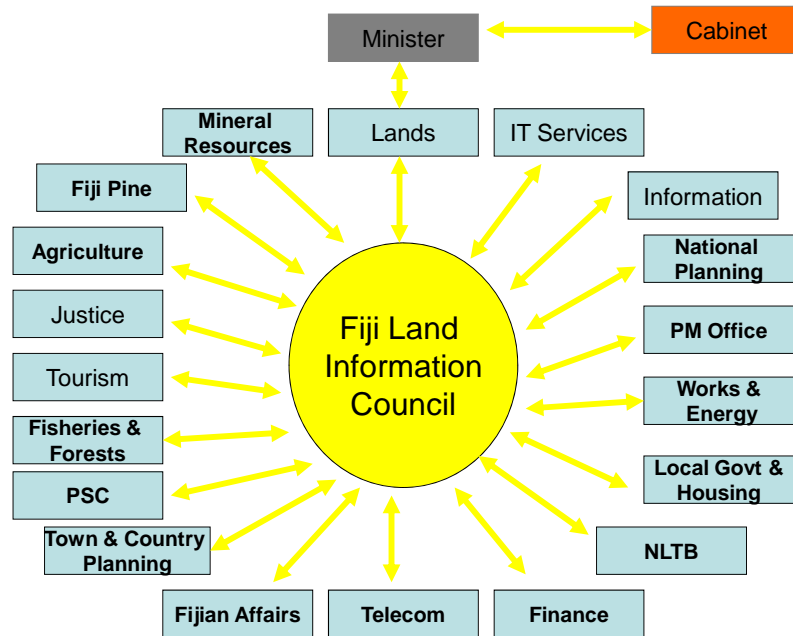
Minister

Cabinet

Mineral Resources

Lands

IT Services

Fiji Pine

Information

Agriculture

National Planning

Justice

Fiji Land Information Council

PM Office

Tourism

Works & Energy

Fisheries & Forests

Local Govt & Housing

PSC

NLTB

Town & Country Planning

Fijian Affairs

Telecom

Finance